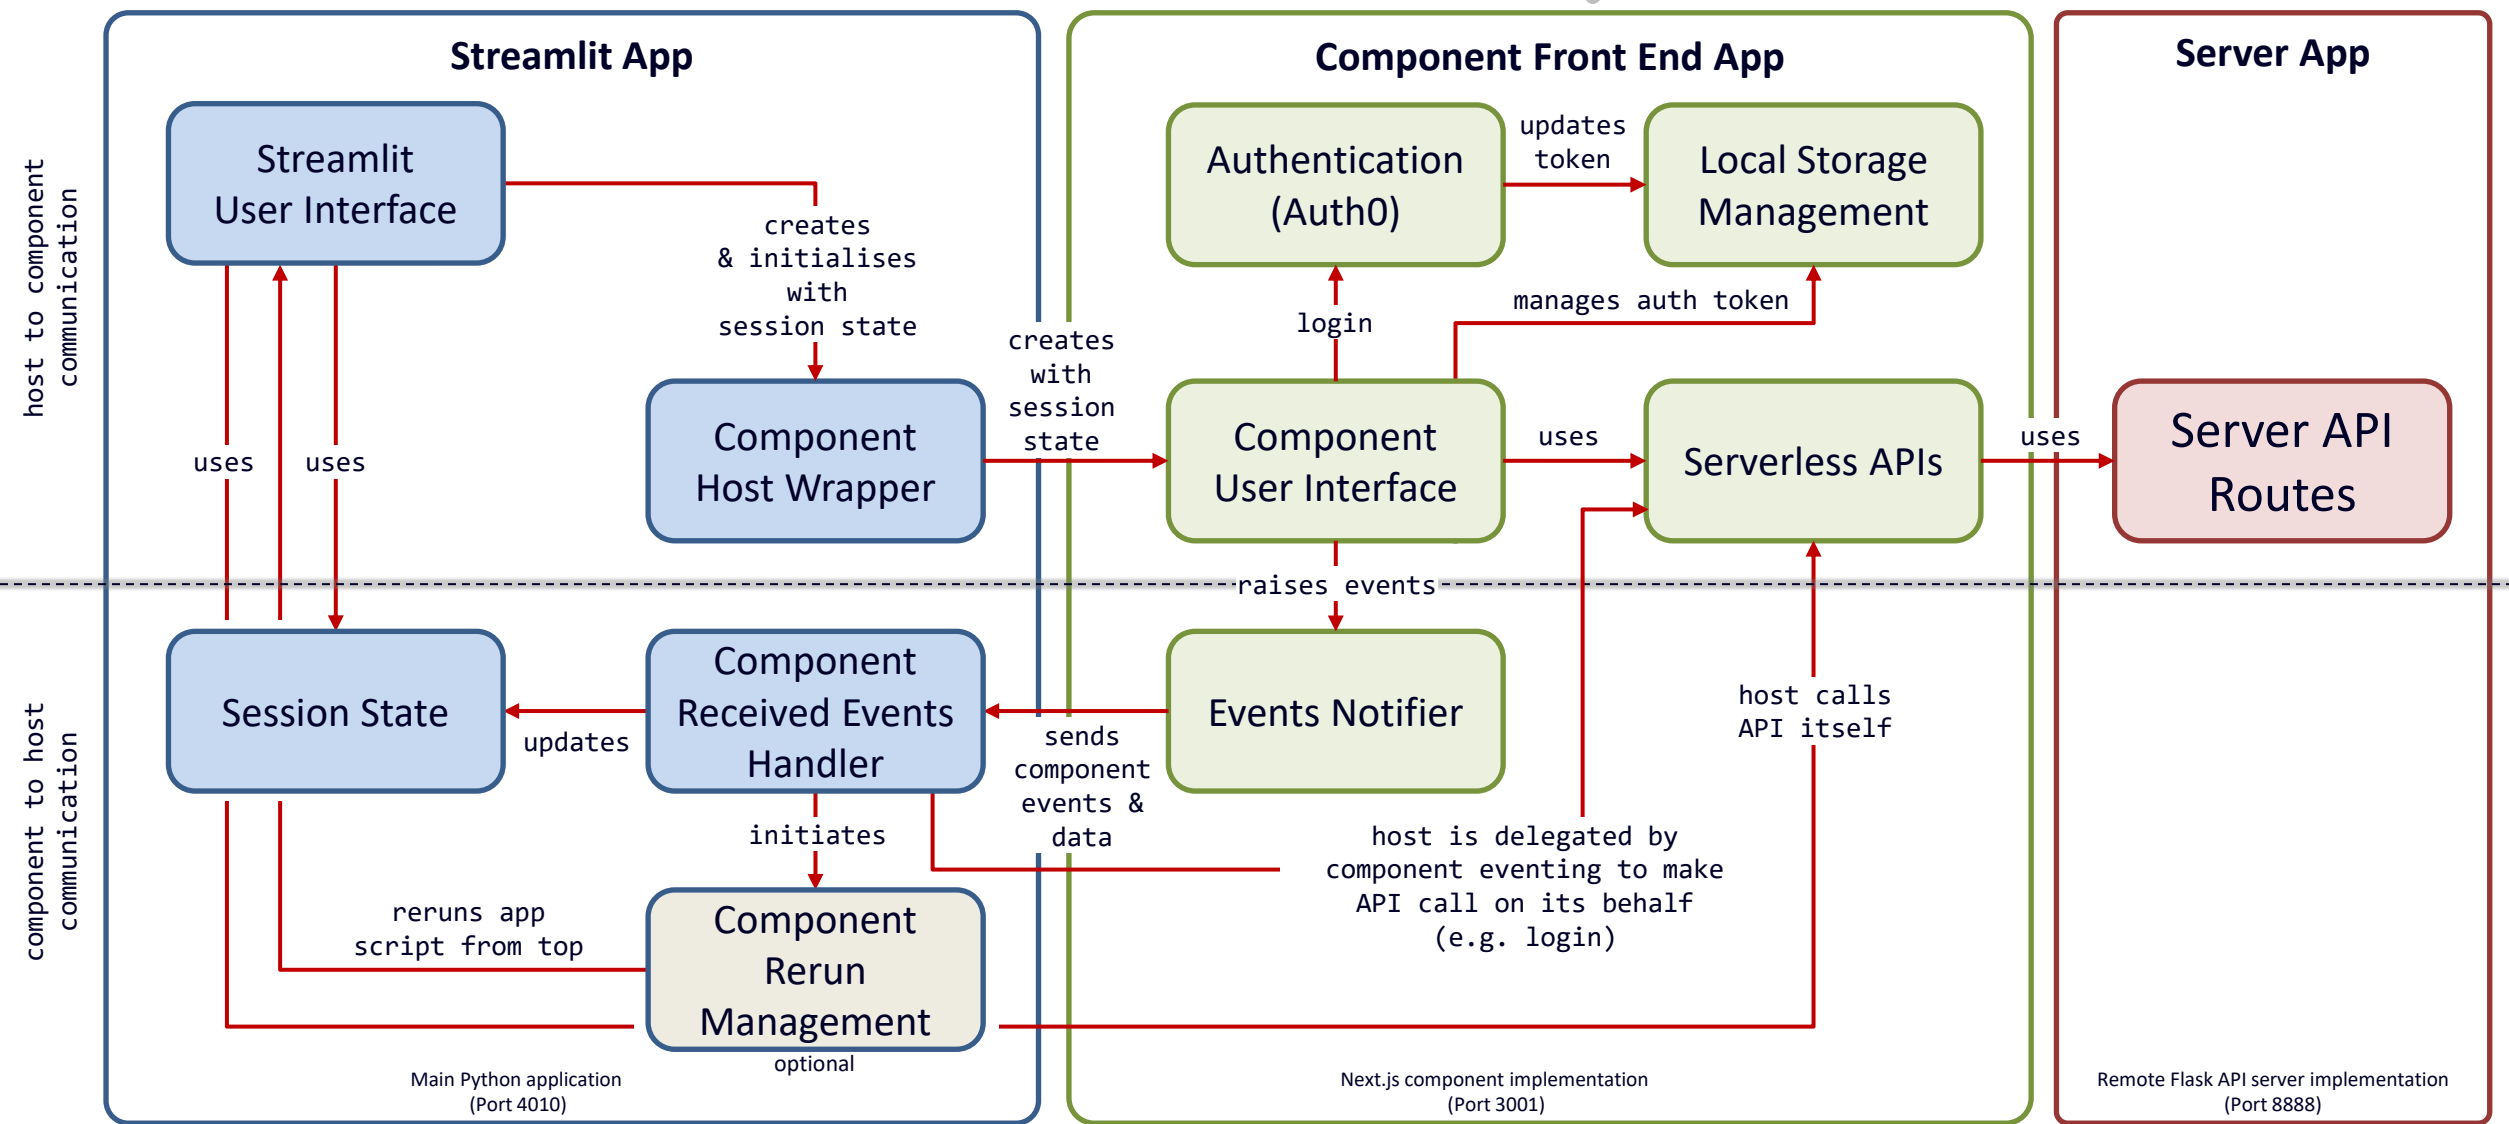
Streamlit App

Component Front End App

Server App

host to component communication

Streamlit User Interface

creates & initialises with session state

Component Host Wrapper

creates with session state

Authentication (Auth0)

updates token

Local Storage Management

manages auth token

login

Component User Interface

uses

Serverless APIs

uses

Server API Routes

uses

uses

raises events

component to host communication

Session State

updates

Component Received Events Handler

sends component events & data

Events Notifier

host calls API itself

initiates

host is delegated by component eventing to make API call on its behalf (e.g. login)

reruns app script from top

Component Rerun Management

optional

Main Python application (Port 4010)

Next.js component implementation (Port 3001)

Remote Flask API server implementation (Port 8888)